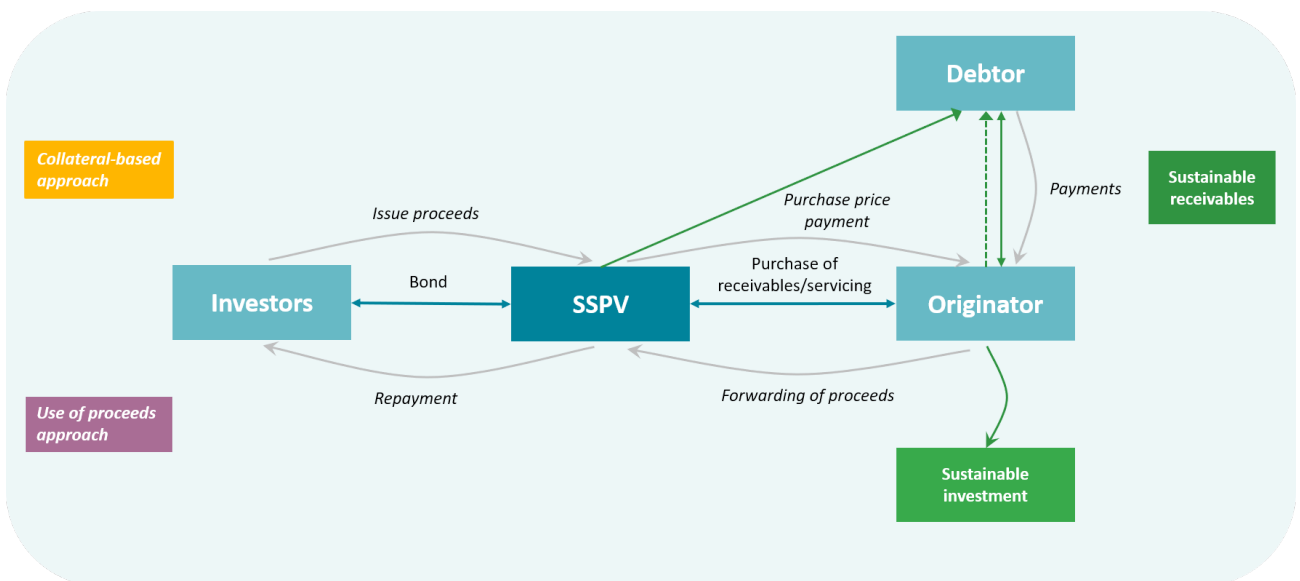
Debtor

Collateral-based approach

Payments

Sustainable receivables

Issue proceeds

Purchase price payment

Investors

Bond

SSPV

Purchase of receivables/servicing

Originator

Repayment

Forwarding of proceeds

Use of proceeds approach

Sustainable investment